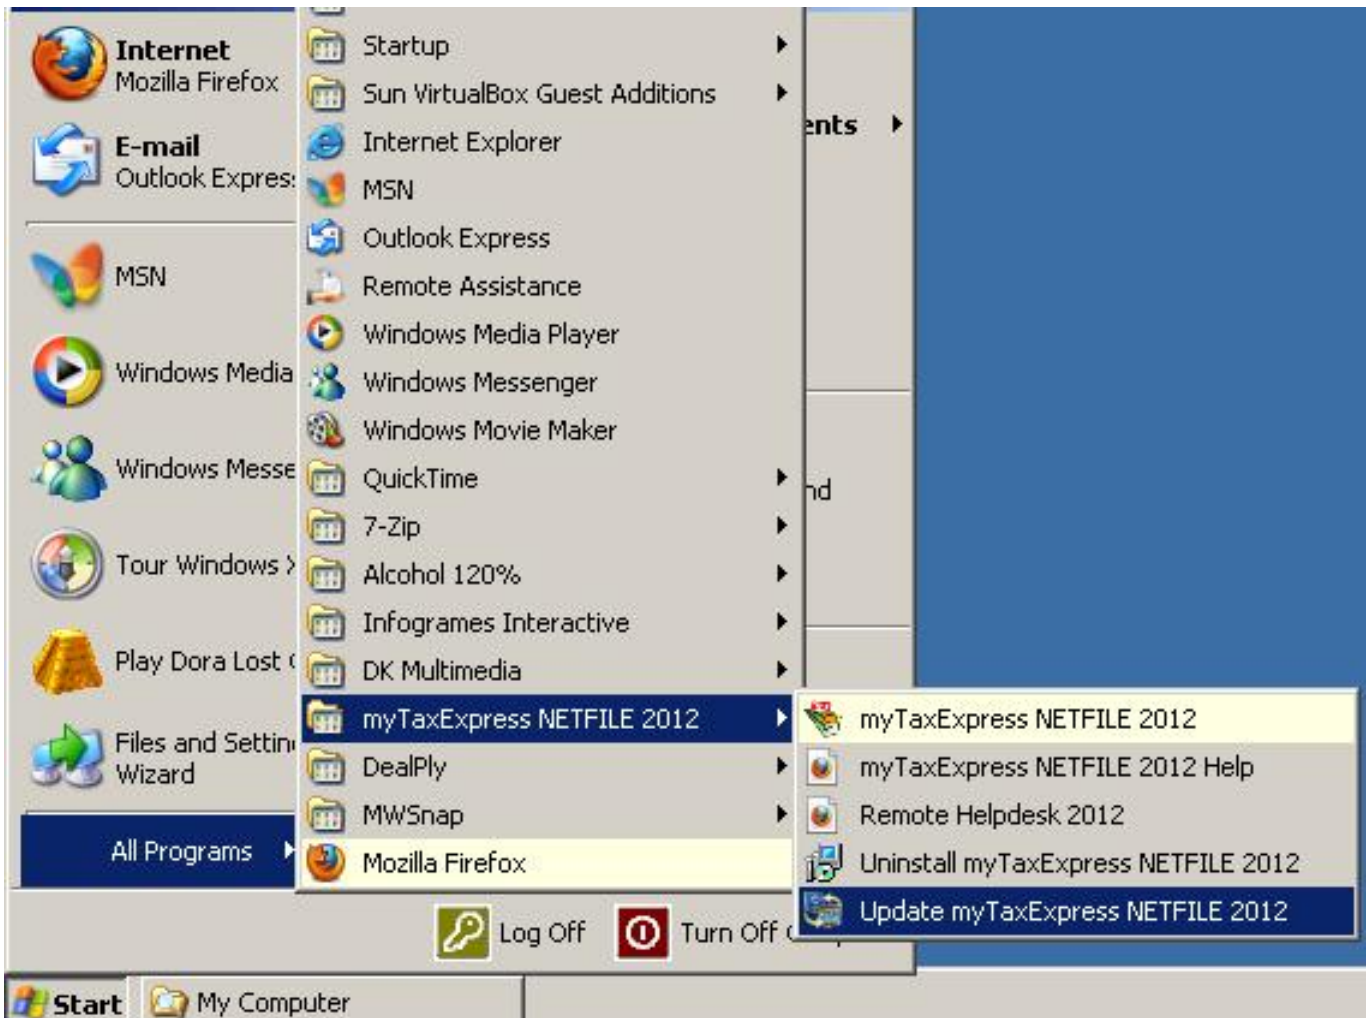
Internet
Mozilla Firefox

E-mail
Outlook Expres

MSN

Windows Media

Windows Messe

Tour Windows

Play Dora Lost

Files and Settin
Wizard

All Programs

Startup
Sun VirtualBox Guest Additions
Internet Explorer
MSN
Outlook Express
Remote Assistance
Windows Media Player
Windows Messenger
Windows Movie Maker
QuickTime
7-Zip
Alcohol 120%
Infogrames Interactive
DK Multimedia
myTaxExpress NETFILE 2012
DealPly
MWSnap
Mozilla Firefox

ents

nd

myTaxExpress NETFILE 2012
myTaxExpress NETFILE 2012 Help
Remote Helpdesk 2012
Uninstall myTaxExpress NETFILE 2012
Update myTaxExpress NETFILE 2012

Log Off
Turn Off

Start
My Computer